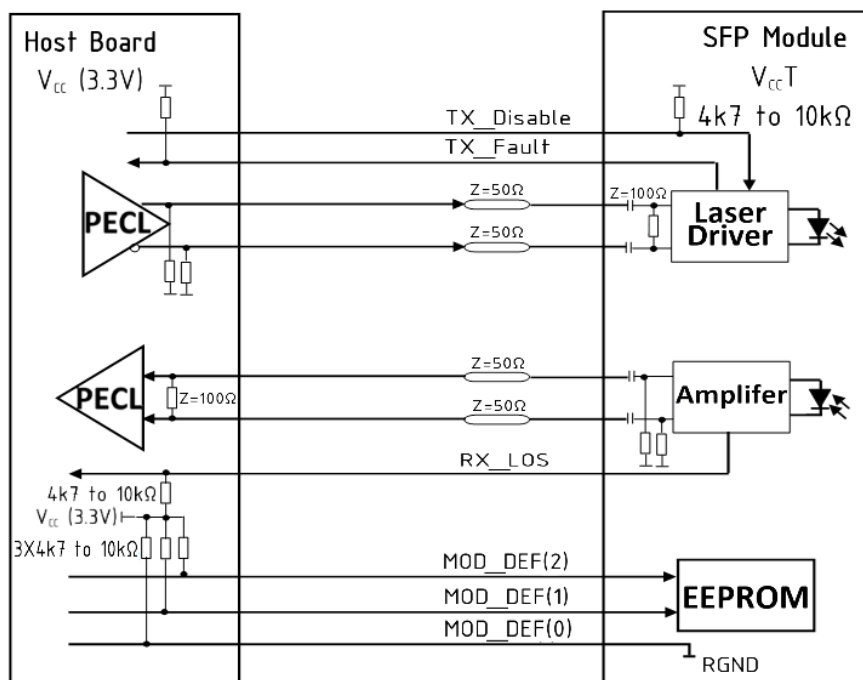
Host Board
$V_{CC}$ (3.3V)

SFP Module
$V_{CC}T$
4k7 to 10kΩ

TX_Disable
TX_Fault

PECL
Z=50Ω
Z=50Ω
Z=100Ω
Laser Driver

PECL
Z=100Ω
Z=50Ω
Z=50Ω
Amplifer

RX_LOS

4k7 to 10kΩ
$V_{CC}$ (3.3V)
3X4k7 to 10kΩ

MOD_DEF(2)
MOD_DEF(1)
MOD_DEF(0)
EEPROM
RGND